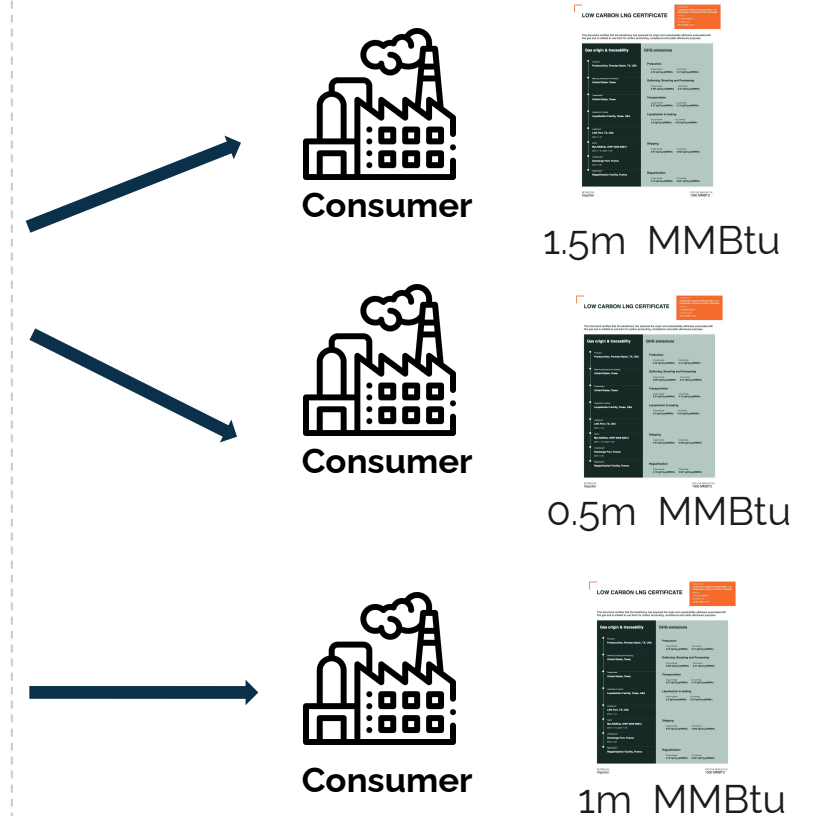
Consumer

LOW CARBON LNG CERTIFICATE

Gas origin & traceability

GHG emissions

Production

Gathering, Boosting and Processing

Transportation

Liquefaction & loading

Shipping

Regasification

1.5m MMBtu

Consumer

LOW CARBON LNG CERTIFICATE

Gas origin & traceability

GHG emissions

Production

Gathering, Boosting and Processing

Transportation

Liquefaction & loading

Shipping

Regasification

0.5m MMBtu

Consumer

LOW CARBON LNG CERTIFICATE

Gas origin & traceability

GHG emissions

Production

Gathering, Boosting and Processing

Transportation

Liquefaction & loading

Shipping

Regasification

1m MMBtu